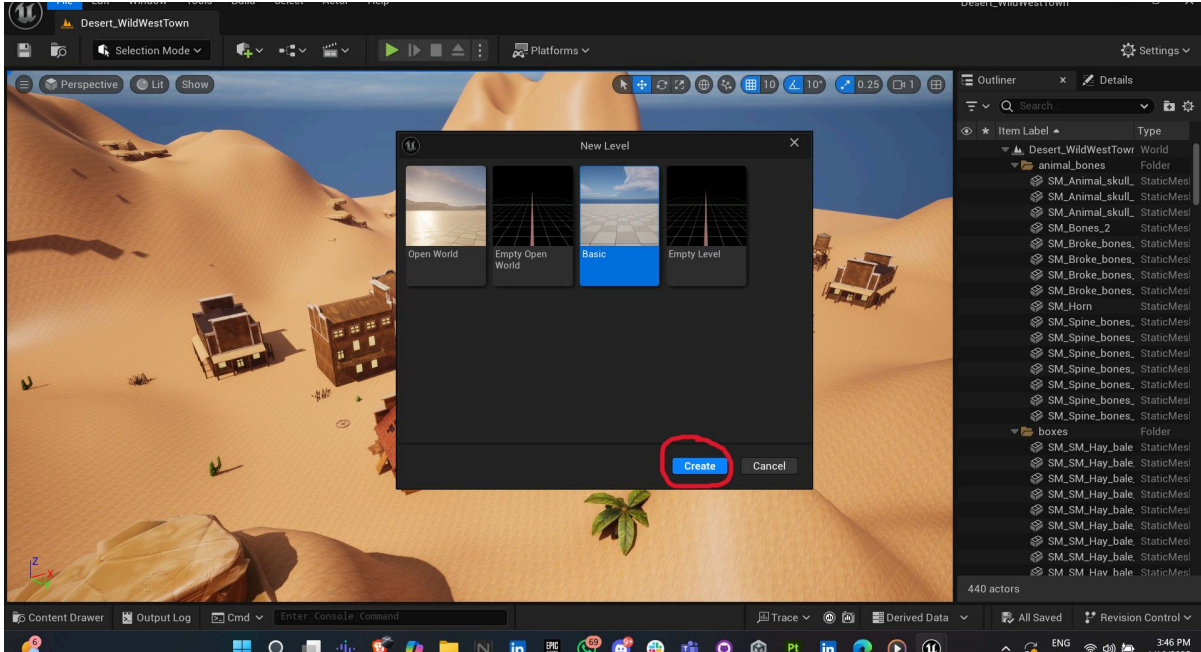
Desert_WildWestTown

Selection Mode

Platforms

Settings

Perspective Lit Show

10 10° 0.25 1

Outliner Details

Search...

Item Label Type

Desert_WildWestTown World
animal_bones Folder
SM_Animal_skull_ StaticMesh
SM_Animal_skull_ StaticMesh
SM_Animal_skull_ StaticMesh
SM_Bones_2 StaticMesh
SM_Broke_bones_ StaticMesh
SM_Broke_bones_ StaticMesh
SM_Broke_bones_ StaticMesh
SM_Broke_bones_ StaticMesh
SM_Horn StaticMesh
SM_Spine_bones_ StaticMesh
SM_Spine_bones_ StaticMesh
SM_Spine_bones_ StaticMesh
SM_Spine_bones_ StaticMesh
SM_Spine_bones_ StaticMesh
SM_Spine_bones_ StaticMesh
SM_Spine_bones_ StaticMesh
boxes Folder
SM_SM_Hay_bale StaticMesh
SM_SM_Hay_bale StaticMesh
SM_SM_Hay_bale StaticMesh
SM_SM_Hay_bale StaticMesh
SM_SM_Hay_bale StaticMesh
SM_SM_Hay_bale StaticMesh
SM_SM_Hay_bale StaticMesh
SM_SM_Hay_bale StaticMesh
SM_SM_Hay_bale StaticMesh

440 actors

New Level

Open World
Empty Open World
Basic
Empty Level

Create Cancel

Content Drawer Output Log Cmd Enter Console Command

Trace Derived Data All Saved Revision Control

ENG 3:46 PM